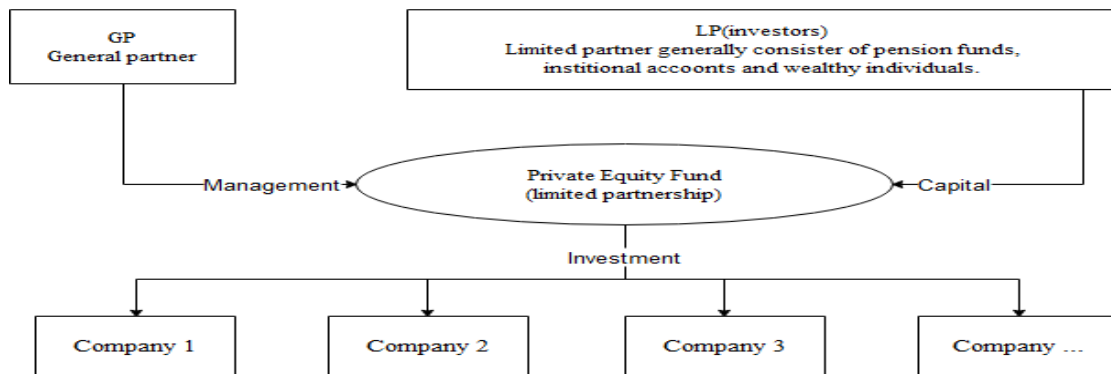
GP
General partner

LP(investors)
Limited partner generally consister of pension funds, institional accoonts and wealthy individuals.

Management

Private Equity Fund
(limited partnership)

Capital

Investment

Company 1

Company 2

Company 3

Company ...